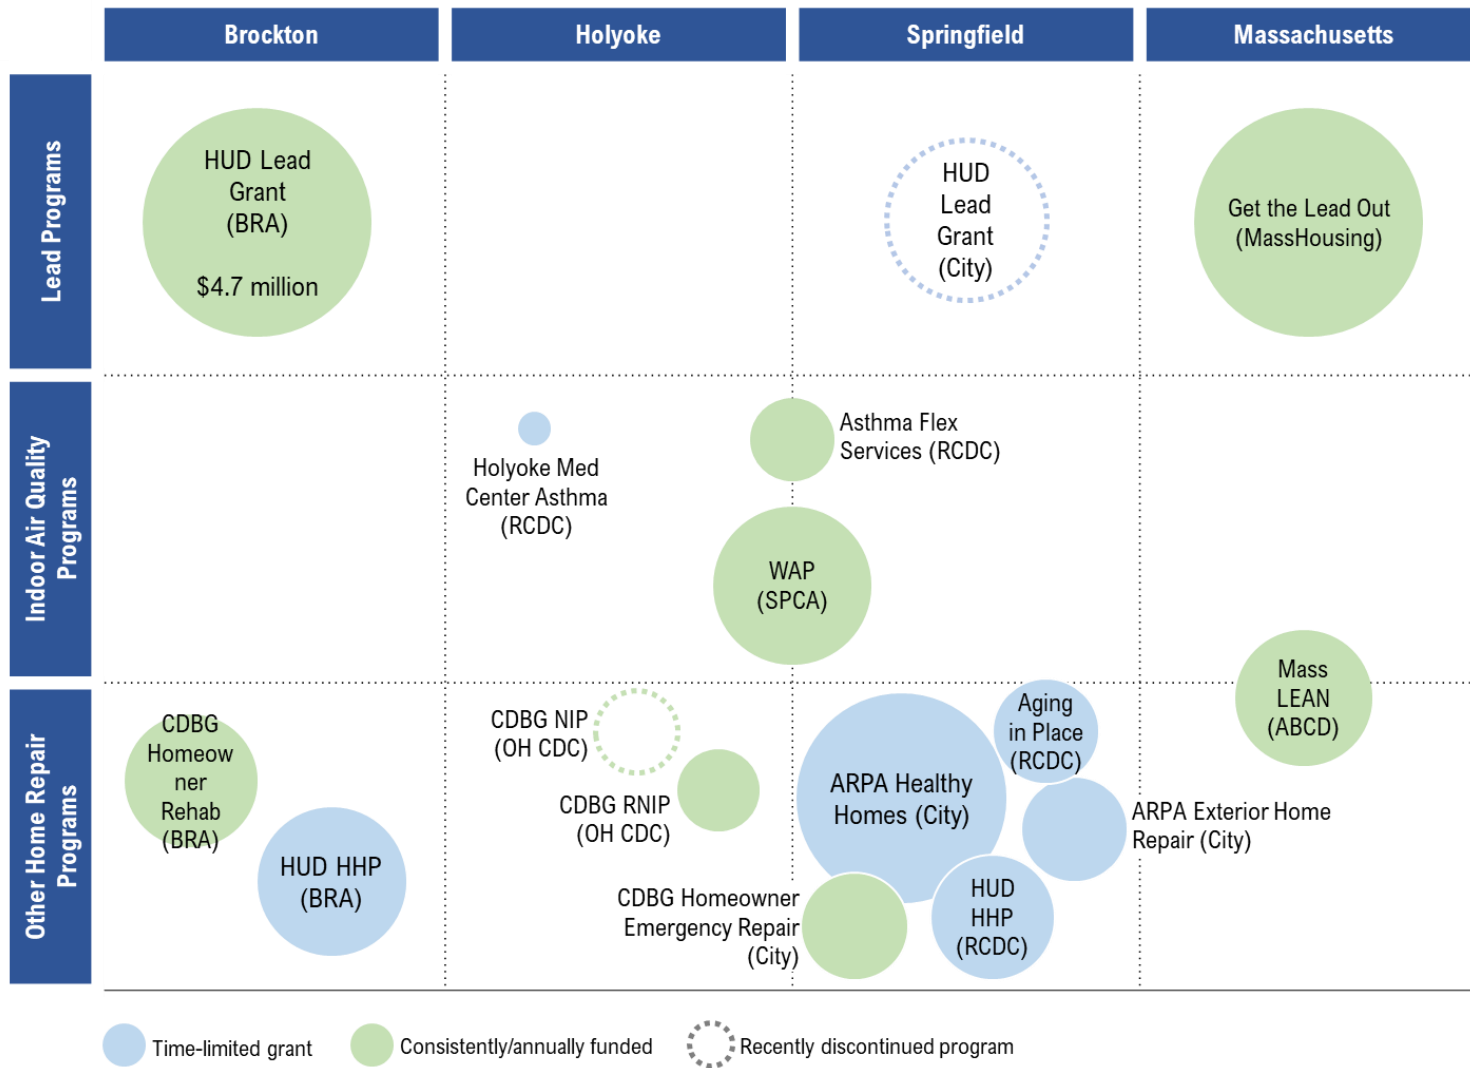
Brockton

Holyoke

Springfield

Massachusetts

Lead Programs

HUD Lead Grant (BRA)

$4.7 million

HUD Lead Grant (City)

Get the Lead Out (MassHousing)

Indoor Air Quality Programs

Holyoke Med Center Asthma (RCDC)

Asthma Flex Services (RCDC)

WAP (SPCA)

Other Home Repair Programs

CDBG Homeowner Rehab (BRA)

HUD HHP (BRA)

CDBG NIP (OH CDC)

CDBG RNIP (OH CDC)

CDBG Homeowner Emergency Repair (City)

ARPA Healthy Homes (City)

Aging in Place (RCDC)

HUD HHP (RCDC)

ARPA Exterior Home Repair (City)

Mass LEAN (ABCD)

Time-limited grant

Consistently/annually funded

Recently discontinued program